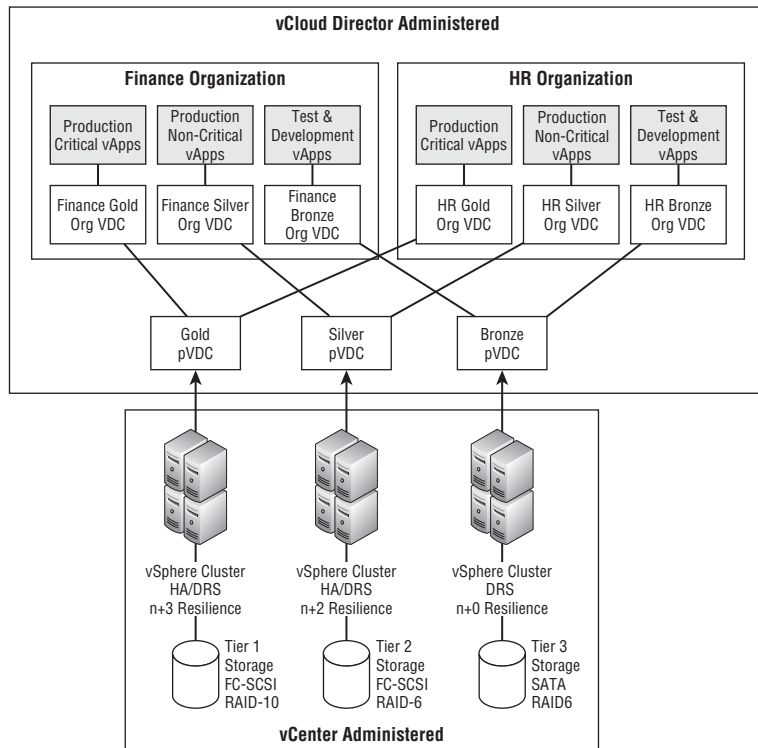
vCloud Director Administered

Finance Organization

Production Critical vApps

Production Non-Critical vApps

Test & Development vApps

Finance Gold Org VDC

Finance Silver Org VDC

Finance Bronze Org VDC

HR Organization

Production Critical vApps

Production Non-Critical vApps

Test & Development vApps

HR Gold Org VDC

HR Silver Org VDC

HR Bronze Org VDC

Gold pVDC

Silver pVDC

Bronze pVDC

vSphere Cluster HA/DRS n+3 Resilience

vSphere Cluster HA/DRS n+2 Resilience

vSphere Cluster DRS n+0 Resilience

Tier 1 Storage FC-SCSI RAID-10

Tier 2 Storage FC-SCSI RAID-6

Tier 3 Storage SATA RAID6

vCenter Administered